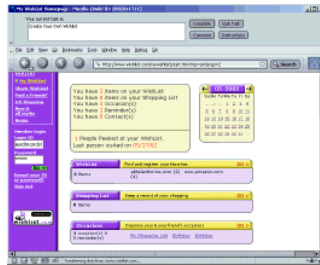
My Wishlist Homepage - Mozilla {Build ID: 2002031711}

Your current task is:
Create Your Own Wishlist

Complete
Quit Task
Comment
Instructions

File Edit View Go Bookmarks Tools Window Help Debug QA

http://www.wishlist.com/mywishlist.html

Search

My Wishlist
Share Wishlist
Find a Friend's
Wishlist Shopping
Help

Member Login
Password
Logout

You have 3 items on your WishList.
You have 0 items on your Shopping List.
You have 0 Occasion(s).
You have 0 Reminder(s).
You have 0 Contact(s).

1 People Peeked at your WishList.
Last person visited on 05/27/02

Wishlist
Find and register your favorites
3 items
alldedicated.com (2) www.amazon.com (1)

Shopping List
Keep a record of your shopping
0 items

Occasions
Organize your & your friend's occasions
0 occasion(s) & 0 reminder(s)
No Shopping List Birthday Birthday

"transferring data from www.wishlist.com..."